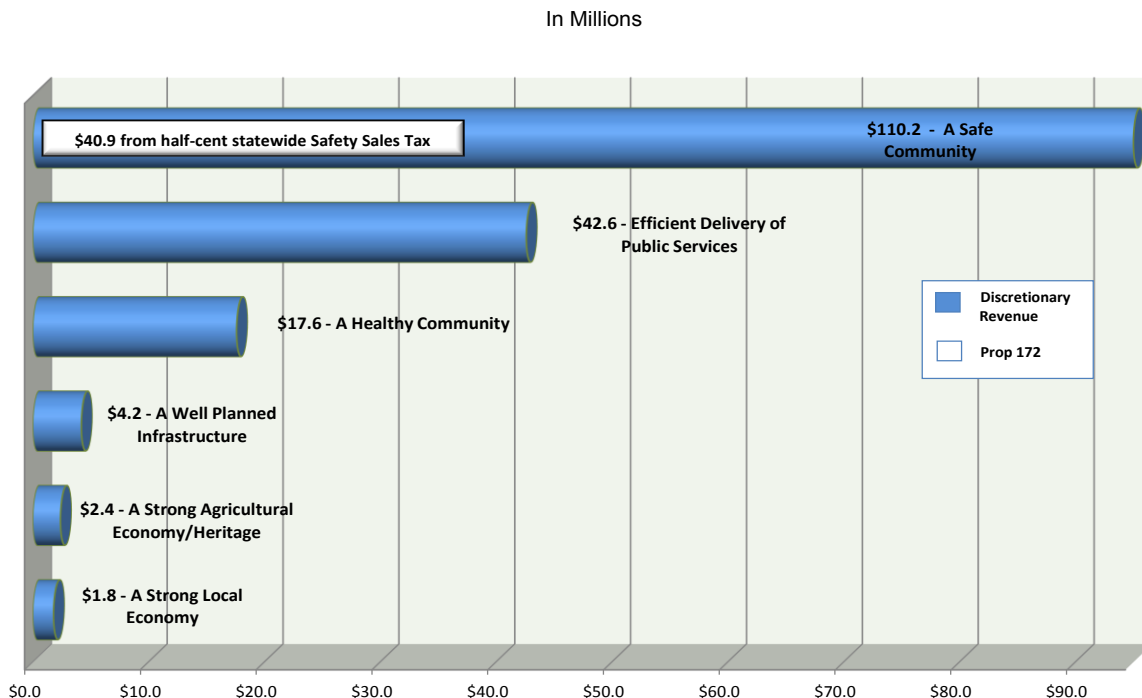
In Millions

$40.9 from half-cent statewide Safety Sales Tax

$110.2 - A Safe Community

$42.6 - Efficient Delivery of Public Services

$17.6 - A Healthy Community

$4.2 - A Well Planned Infrastructure

$2.4 - A Strong Agricultural Economy/Heritage

$1.8 - A Strong Local Economy

Discretionary Revenue

Prop 172

$0.0 $10.0 $20.0 $30.0 $40.0 $50.0 $60.0 $70.0 $80.0 $90.0